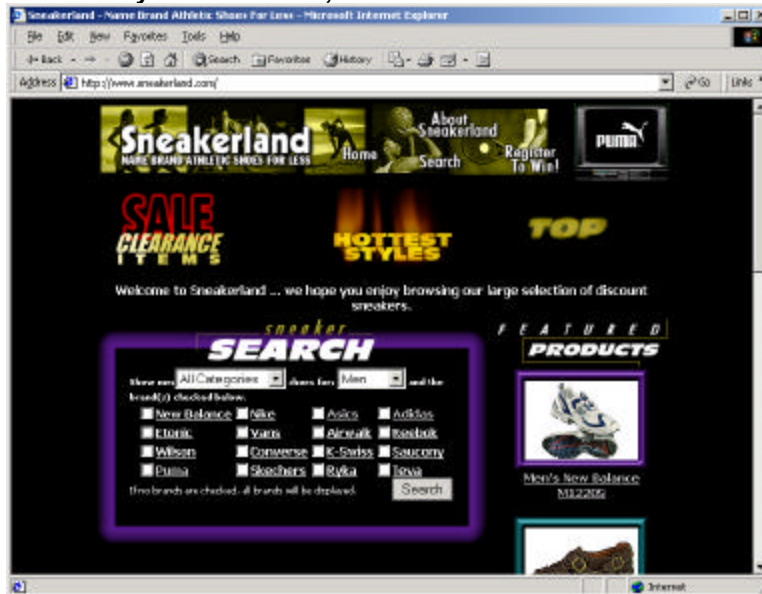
Sneakerland - Name Brand Athletic Shoes For Less - Microsoft Internet Explorer

File Edit View Favorites Tools Help

Back Search Favorites History

Address http://www.sneakerland.com/ Go Links

Sneakerland NAME BRAND ATHLETIC SHOES FOR LESS Home About Sneakerland Search Register To Win! PUMA

SALE CLEARANCE ITEMS

HOTTEST STYLES

TOP

Welcome to Sneakerland ... we hope you enjoy browsing our large selection of discount sneakers.

sneaker SEARCH

Show me: All Categories shoes for: Men and the brand(s) checked below.

New Balance Nike Asics Adidas
Etonic Vans Airwalk Reebok
Wilson Converse K-Swiss Saucony
Puma Skechers Ryka Teva

If no brands are checked - all brands will be displayed. Search

FEATURED PRODUCTS

Men's New Balance M1220S

Internet